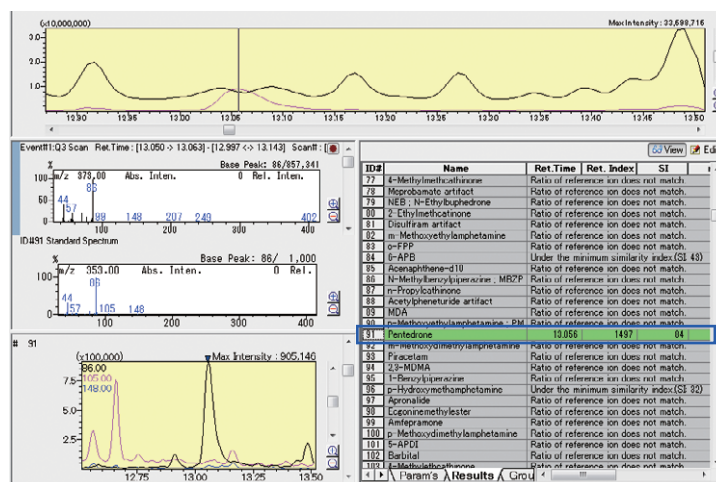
(x10,000,000)
Max Intensity : 33,698,716
3.0
2.0
1.0
12.90 12.95 13.00 13.05 13.10 13.15 13.20 13.25 13.30 13.35 13.40 13.45 13.50

Event#1:Q3 Scan Ret.Time : [13.050 -> 13.063] - [12.997 <-> 13.143] Scan# :
Base Peak: 86/857,341
%
m/z 378.00 Abs. Inten. 0 Rel. Inten.
100
86
50
44
57
89 148 207 249 402
100 200 300 400
ID#91 Standard Spectrum
Base Peak: 86/ 1,000
%
m/z 353.00 Abs. Inten. 0 Rel.
100
86
44
57 105 148
100 200 300 400

# 91
(x100,000)
Max Intensity : 905,146
86.00
105.00
148.00
7.5
5.0
2.5
12.75 13.00 13.25 13.50

View Edi

| ID# | Name | Ret.Time | Ret. Index | SI |
|---|---|---|---|---|
| 77 | 4-Methylmethcathinone | Ratio of reference ion does not match. | | |
| 78 | Meprobamate artifact | Ratio of reference ion does not match. | | |
| 79 | NEB ; N-Ethylbuphedrone | Ratio of reference ion does not match. | | |
| 80 | 2-Ethylmethcatinone | Ratio of reference ion does not match. | | |
| 81 | Disulfiram artifact | Ratio of reference ion does not match. | | |
| 82 | m-Methoxyethylamphetamine | Ratio of reference ion does not match. | | |
| 83 | o-FPP | Ratio of reference ion does not match. | | |
| 84 | 6-APB | Under the minimum similarity index(SI 48) | | |
| 85 | Acenaphthene-d10 | Ratio of reference ion does not match. | | |
| 86 | N-Methylbenzylpiperazine ; MBZP | Ratio of reference ion does not match. | | |
| 87 | n-Propylcathinone | Ratio of reference ion does not match. | | |
| 88 | Acetylpheneturide artifact | Ratio of reference ion does not match. | | |
| 89 | MDA | Ratio of reference ion does not match. | | |
| 90 | p-Methoxyethylamphetamine ; PM | Ratio of reference ion does not match. | | |
| 91 | Pentedrone | 13.056 | 1497 | 94 |
| 92 | m-Methoxydimethylamphetamine | Ratio of reference ion does not match. | | |
| 93 | Piracetam | Ratio of reference ion does not match. | | |
| 94 | 2,3-MDMA | Ratio of reference ion does not match. | | |
| 95 | 1-Benzylpiperazine | Ratio of reference ion does not match. | | |
| 96 | p-Hydroxymethamphetamine | Under the minimum similarity index(SI 32) | | |
| 97 | Apronalide | Ratio of reference ion does not match. | | |
| 98 | Ecgoninemethylester | Ratio of reference ion does not match. | | |
| 99 | Amfepramone | Ratio of reference ion does not match. | | |
| 100 | p-Methoxydimethylamphetamine | Ratio of reference ion does not match. | | |
| 101 | 5-APDI | Ratio of reference ion does not match. | | |
| 102 | Barbital | Ratio of reference ion does not match. | | |
| 103 | 4-Methylethcathinone | Ratio of reference ion does not match. | | |

Param's Results Grou